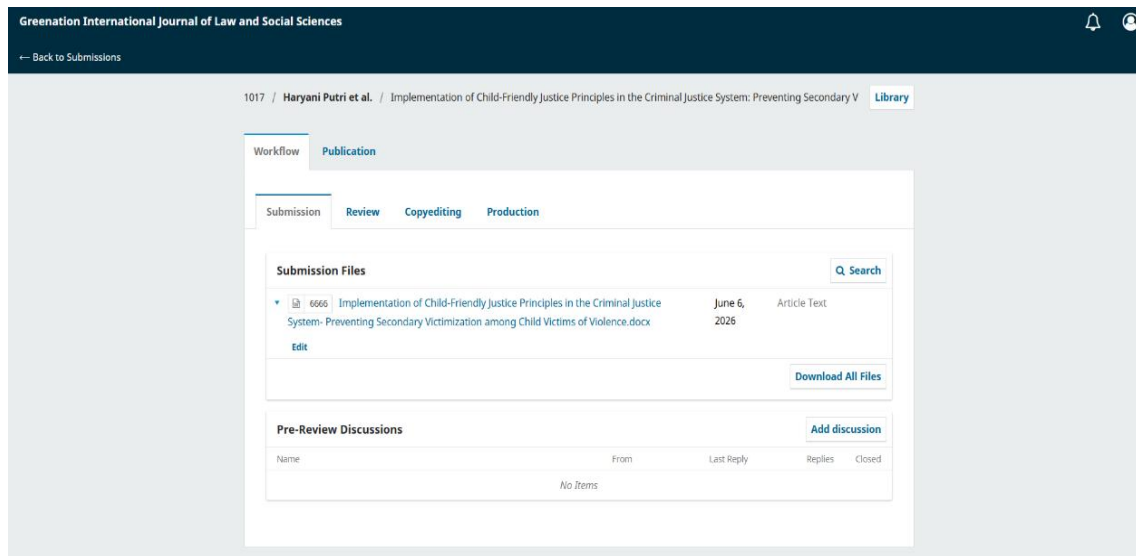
Greenation International Journal of Law and Social Sciences

← Back to Submissions

1017 / Haryani Putri et al. / Implementation of Child-Friendly Justice Principles in the Criminal Justice System: Preventing Secondary V Library

Workflow Publication

Submission Review Copyediting Production

Submission Files

Search

6666 Implementation of Child-Friendly Justice Principles in the Criminal Justice System- Preventing Secondary Victimization among Child Victims of Violence.docx June 6, 2026 Article Text

Edit

Download All Files

Pre-Review Discussions

Add discussion

| Name | From | Last Reply | Replies | Closed |
|---|---|---|---|---|
| No Items | | | | |